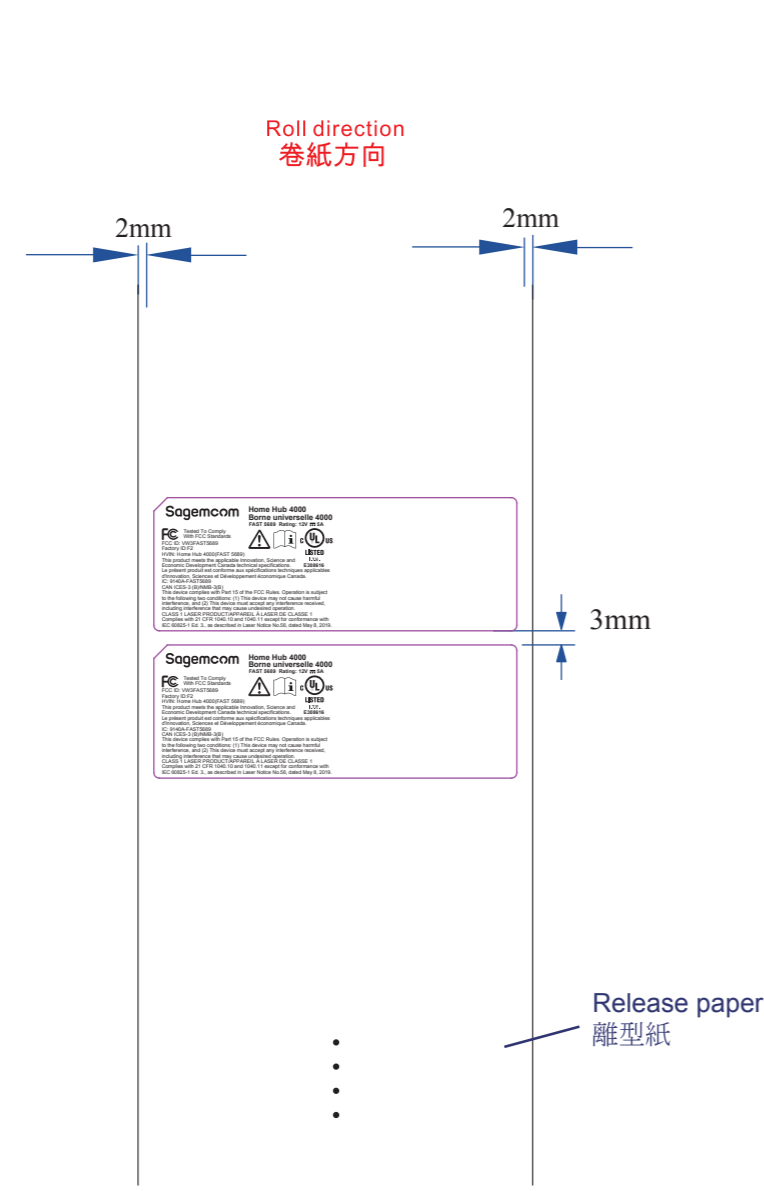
Roll direction
卷紙方向

2mm

2mm

Sagemcom
Home Hub 4000
Borne universelle 4000
FAST 5689 Rating: 12V ⎓ 5A

FC Tested To Comply With FCC Standards
FCC ID: VW3FAST5689
Factory ID:F2
HVIN: Home Hub 4000(FAST 5689)
This product meets the applicable Innovation, Science and Economic Development Canada technical specifications.
Le présent produit est conforme aux spécifications techniques applicables d'Innovation, Sciences et Développement économique Canada.
IC: 9140A-FAST5689
CAN ICES-3 (B)/NMB-3(B)
This device complies with Part 15 of the FCC Rules. Operation is subject to the following two conditions: (1) This device may not cause harmful interference, and (2) This device must accept any interference received, including interference that may cause undesired operation.
CLASS 1 LASER PRODUCT/APPAREIL À LASER DE CLASSE 1
Complies with 21 CFR 1040.10 and 1040.11 except for conformance with IEC 60825-1 Ed. 3., as described in Laser Notice No.56, dated May 8, 2019.
c UL us LISTED I.T.E. E308616

3mm

Sagemcom
Home Hub 4000
Borne universelle 4000
FAST 5689 Rating: 12V ⎓ 5A

FC Tested To Comply With FCC Standards
FCC ID: VW3FAST5689
Factory ID:F2
HVIN: Home Hub 4000(FAST 5689)
This product meets the applicable Innovation, Science and Economic Development Canada technical specifications.
Le présent produit est conforme aux spécifications techniques applicables d'Innovation, Sciences et Développement économique Canada.
IC: 9140A-FAST5689
CAN ICES-3 (B)/NMB-3(B)
This device complies with Part 15 of the FCC Rules. Operation is subject to the following two conditions: (1) This device may not cause harmful interference, and (2) This device must accept any interference received, including interference that may cause undesired operation.
CLASS 1 LASER PRODUCT/APPAREIL À LASER DE CLASSE 1
Complies with 21 CFR 1040.10 and 1040.11 except for conformance with IEC 60825-1 Ed. 3., as described in Laser Notice No.56, dated May 8, 2019.
c UL us LISTED I.T.E. E308616

Release paper
離型紙